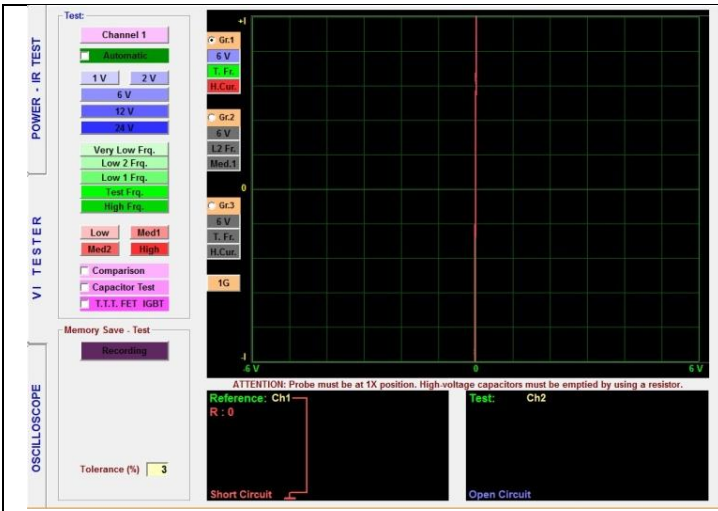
POWER - IR TEST

VI TESTER

OSCILLOSCOPE

Test:

Channel 1

Automatic

1 V

2 V

6 V

12 V

24 V

Very Low Frq.

Low 2 Frq.

Low 1 Frq.

Test Frq.

High Frq.

Low

Med1

Med2

High

Comparison

Capacitor Test

T.T.T. FET IGBT

Memory Save - Test

Recording

Tolerance (%) 3

Gr.1

6 V

T. Fr.

H.Cur.

Gr.2

6 V

L2 Fr.

Med.1

Gr.3

6 V

T. Fr.

H.Cur.

1G

+I

0

-I

-6 V

0

6 V

ATTENTION: Probe must be at 1X position. High voltage capacitors must be emptied by using a resistor.

Reference: Ch1

R : 0

Short Circuit

Test: Ch2

Open Circuit